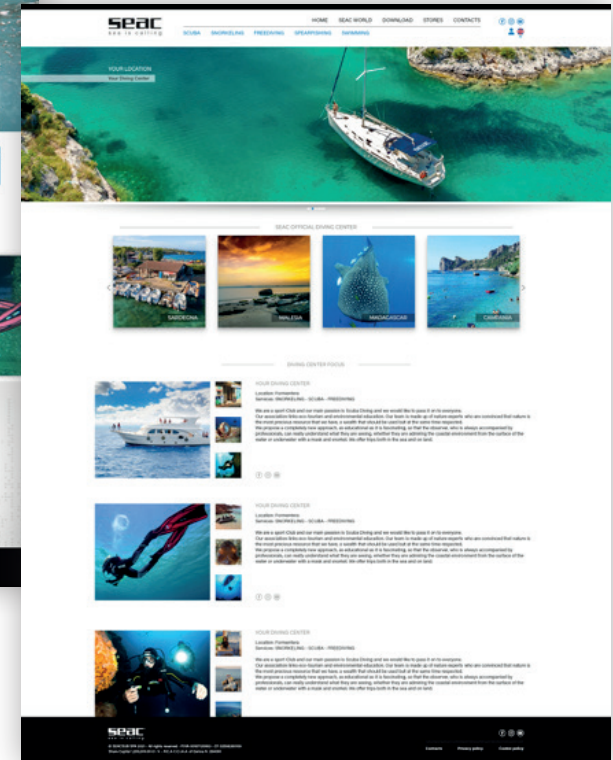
seac
sea is calling

HOME SEAC WORLD DOWNLOAD STORES CONTACTS

SCUBA SNORKELING FREEDIVING SPEARFISHING SWIMMING

YOUR LOCATION
Your Diving Center

SEAC OFFICIAL DIVING CENTER

SARDEGNA MALESIA MADAGASCAR CAMPANIA

DIVING CENTER FOCUS

YOUR DIVING CENTER
Location: Formentera
Services: SNORKELING - SCUBA - FREEDIVING

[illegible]

YOUR DIVING CENTER
Location: Formentera
Services: SNORKELING - SCUBA - FREEDIVING

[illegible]

YOUR DIVING CENTER
Location: Formentera
Services: SNORKELING - SCUBA - FREEDIVING

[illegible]

seac

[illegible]

Contacts Privacy policy Cookie policy